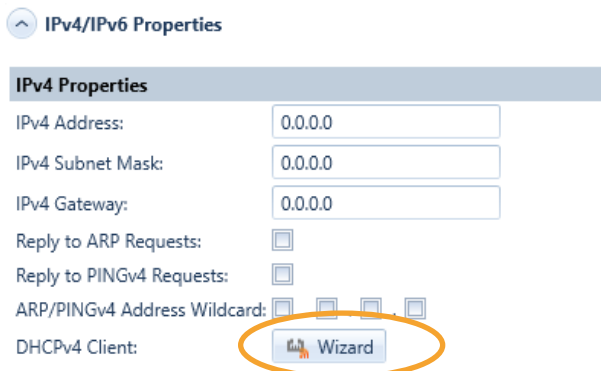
IPv4/IPv6 Properties

IPv4 Properties

IPv4 Address: 0.0.0.0

IPv4 Subnet Mask: 0.0.0.0

IPv4 Gateway: 0.0.0.0

Reply to ARP Requests:

Reply to PINGv4 Requests:

ARP/PINGv4 Address Wildcard:

DHCPv4 Client: Wizard